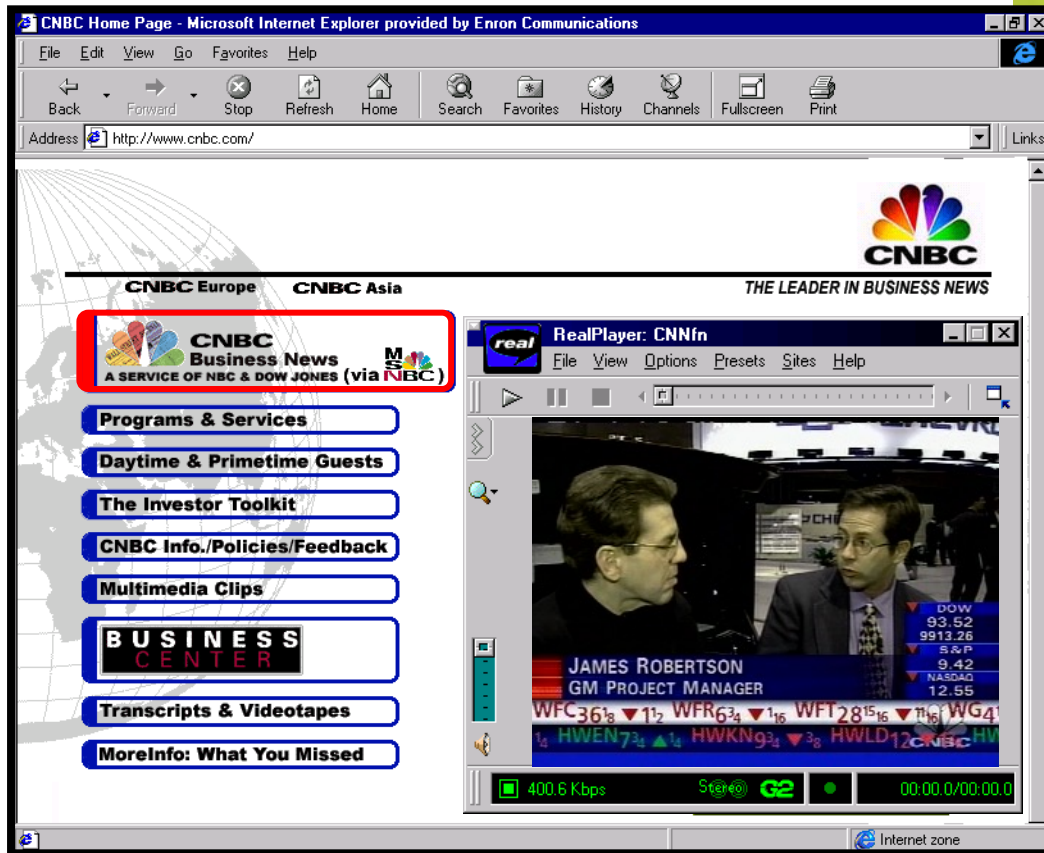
CNBC Home Page - Microsoft Internet Explorer provided by Enron Communications

File Edit View Go Favorites Help

Back Forward Stop Refresh Home Search Favorites History Channels Fullscreen Print

Address http://www.cnbc.com/

Links

CNBC

CNBC Europe CNBC Asia

THE LEADER IN BUSINESS NEWS

CNBC Business News A SERVICE OF NBC & DOW JONES (via MSNBC)

Programs & Services

Daytime & Primetime Guests

The Investor Toolkit

CNBC Info./Policies/Feedback

Multimedia Clips

BUSINESS CENTER

Transcripts & Videotapes

MoreInfo: What You Missed

real RealPlayer: CNNfn

File View Options Presets Sites Help

JAMES ROBERTSON
GM PROJECT MANAGER

DOW 93.52 9913.26
S&P 9.42
NASDAQ 12.55

WFC $36\frac{1}{8}$ ▼$1\frac{1}{2}$ WFR $6\frac{3}{4}$ ▼$\frac{1}{16}$ WFT $28\frac{15}{16}$ ▼ WG4
$\frac{1}{4}$ HWEN $7\frac{3}{4}$ ▲$\frac{1}{4}$ HWKN $9\frac{3}{4}$ ▼$\frac{3}{8}$ HWLD 12 CNBC HW

400.6 Kbps Stereo G2 00:00.0/00:00.0

Internet zone